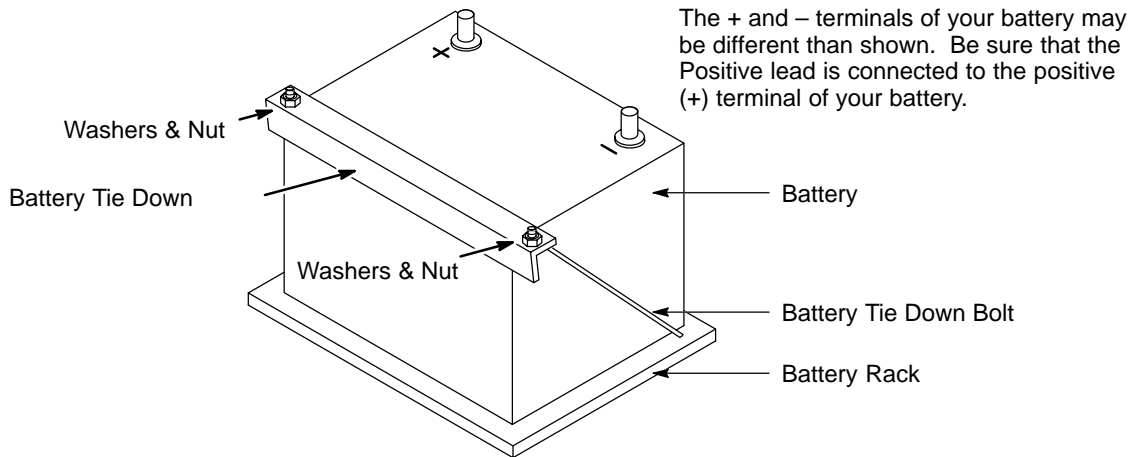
The + and – terminals of your battery may be different than shown. Be sure that the Positive lead is connected to the positive (+) terminal of your battery.

+

–

Washers & Nut

Battery Tie Down

Battery

Washers & Nut

Battery Tie Down Bolt

Battery Rack